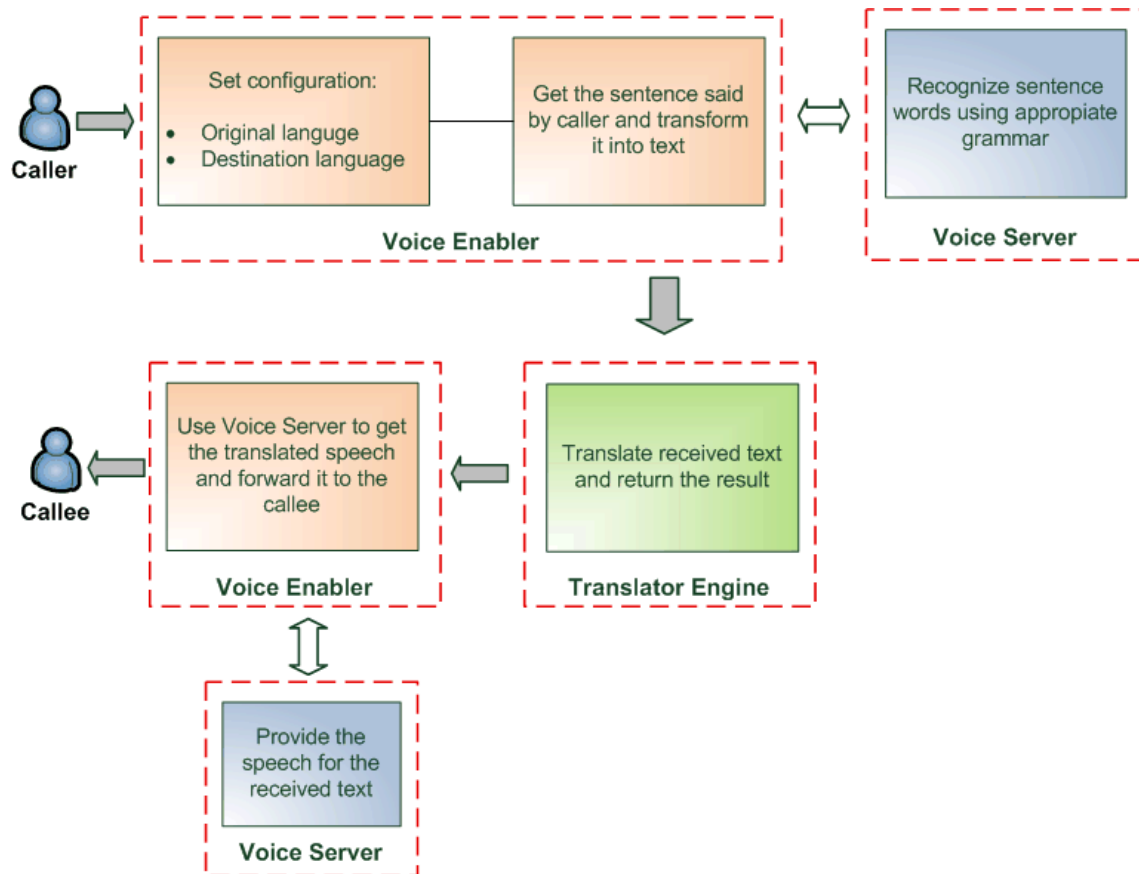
Caller

Set configuration:

- Original languge
- Destination language

Get the sentence said by caller and transform it into text

Voice Enabler

Recognize sentence words using appropiate grammar

Voice Server

Use Voice Server to get the translated speech and forward it to the callee

Voice Enabler

Translate received text and return the result

Translator Engine

Callee

Provide the speech for the received text

Voice Server